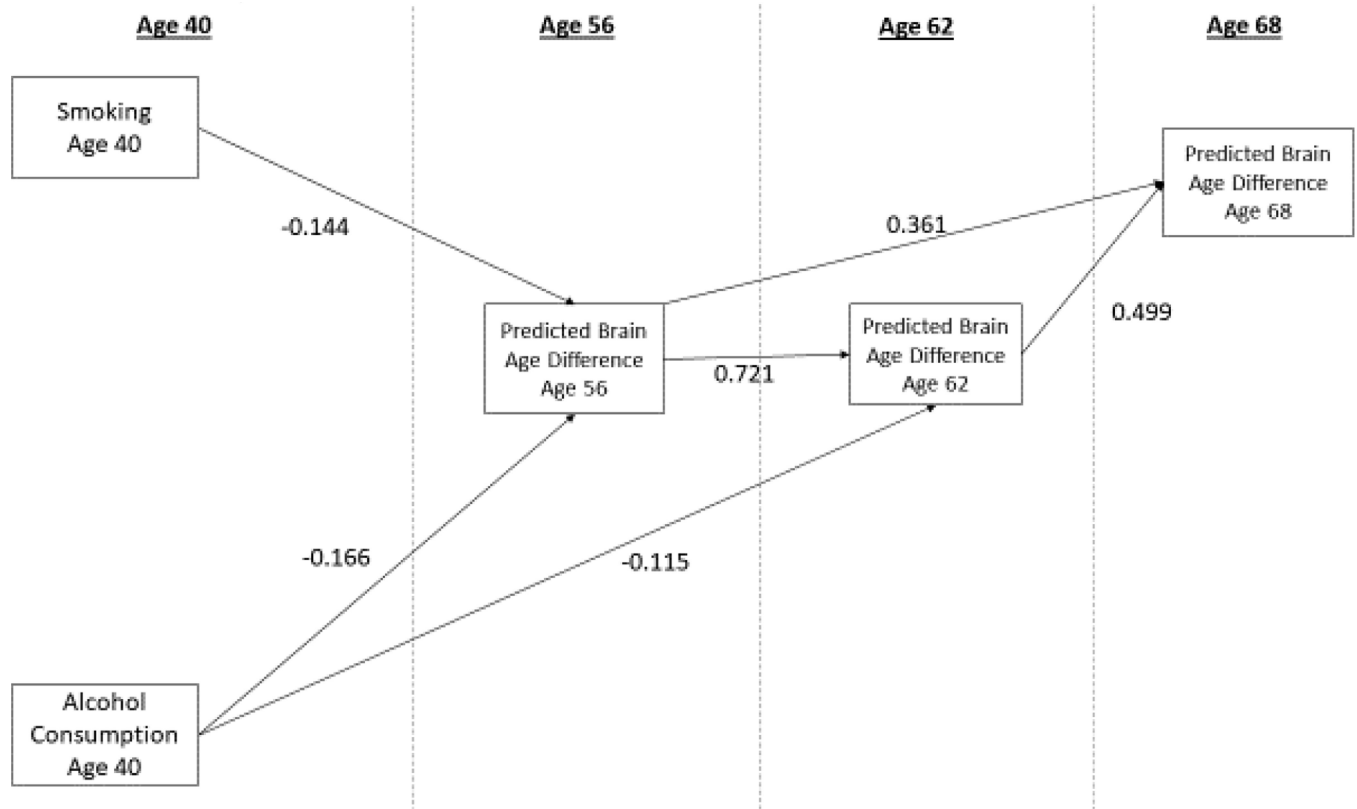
Age 40

Age 56

Age 62

Age 68

Smoking
Age 40

-0.144

0.361

Predicted Brain
Age Difference
Age 68

Predicted Brain
Age Difference
Age 56

0.721

Predicted Brain
Age Difference
Age 62

0.499

-0.166

-0.115

Alcohol
Consumption
Age 40